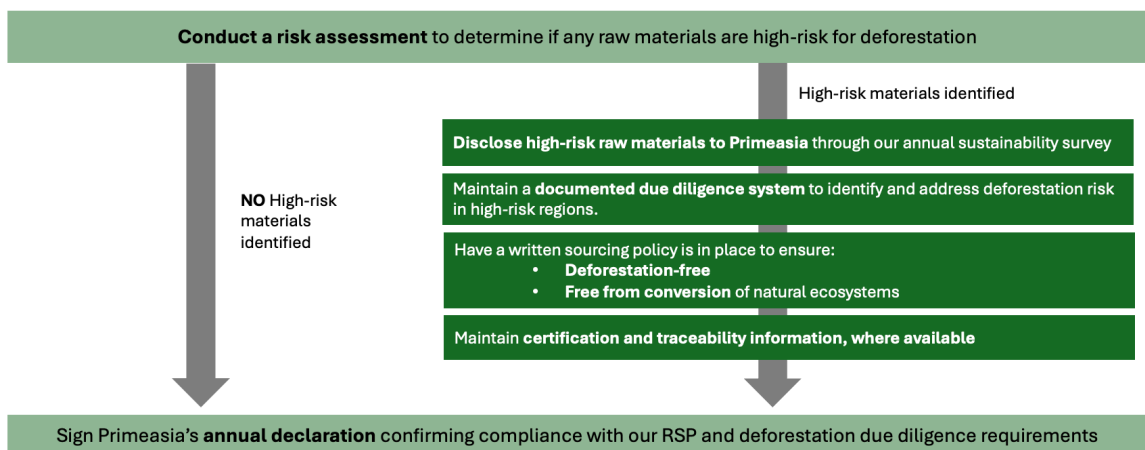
**Conduct a risk assessment** to determine if any raw materials are high-risk for deforestation

**NO** High-risk materials identified

High-risk materials identified

**Disclose high-risk raw materials to Primeasia** through our annual sustainability survey

Maintain a **documented due diligence system** to identify and address deforestation risk in high-risk regions.

Have a written sourcing policy is in place to ensure:
- **Deforestation-free**
- **Free from conversion** of natural ecosystems

Maintain **certification and traceability information, where available**

Sign Primeasia's **annual declaration** confirming compliance with our RSP and deforestation due diligence requirements